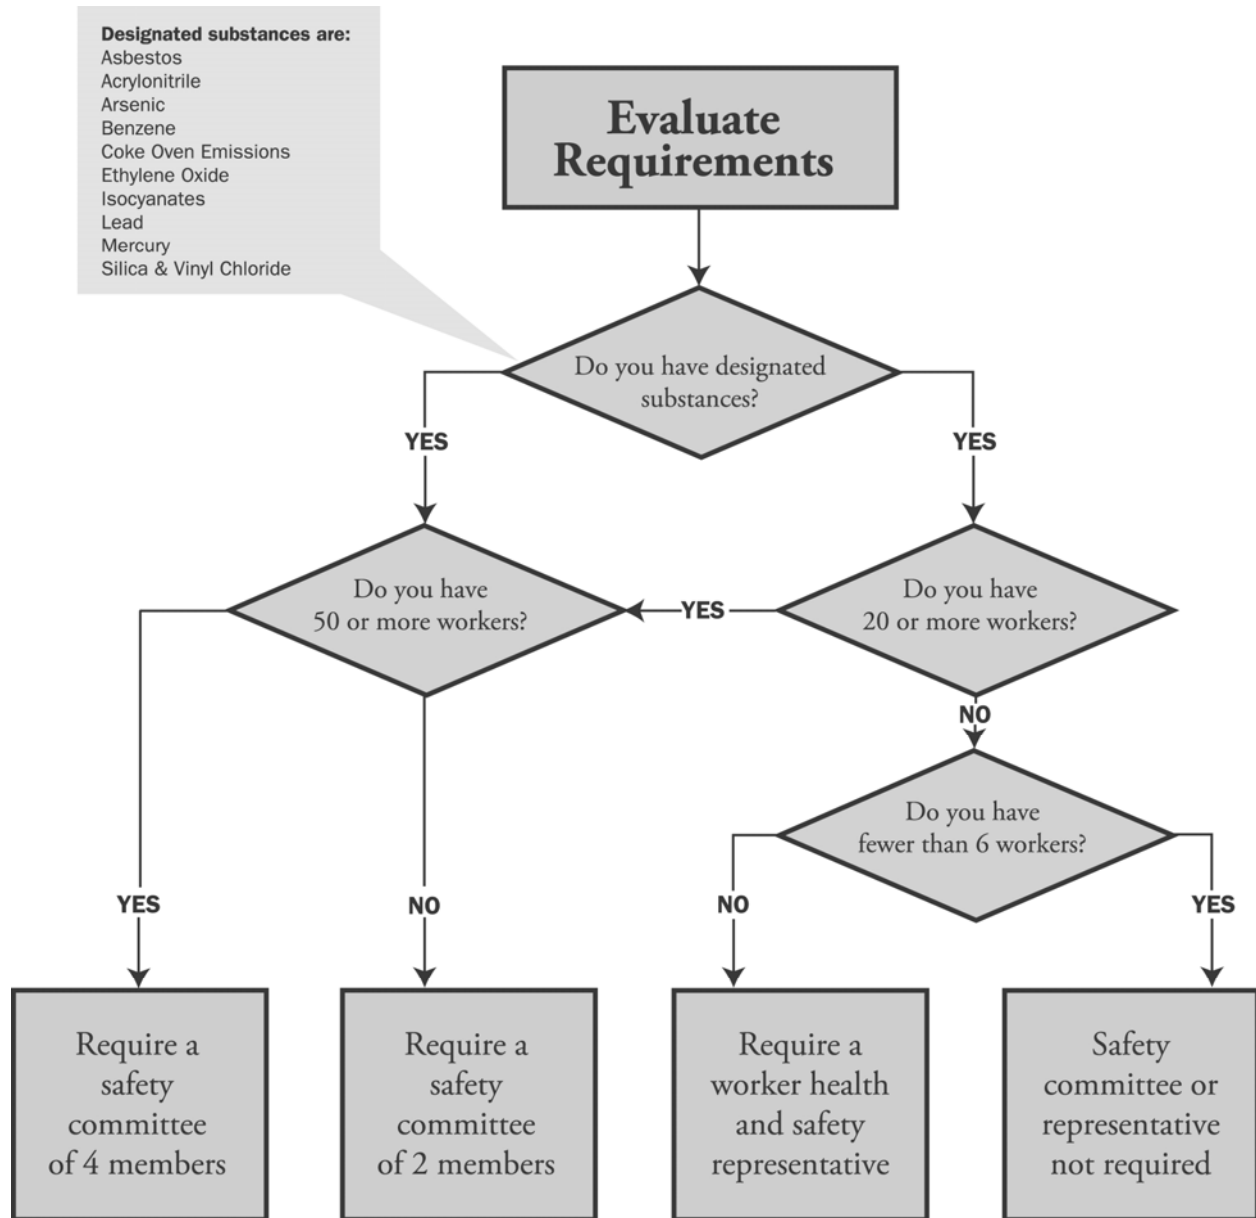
Designated substances are:
Asbestos
Acrylonitrile
Arsenic
Benzene
Coke Oven Emissions
Ethylene Oxide
Isocyanates
Lead
Mercury
Silica & Vinyl Chloride

Evaluate Requirements

Do you have designated substances?

YES

YES

Do you have 50 or more workers?

YES

Do you have 20 or more workers?

NO

Do you have fewer than 6 workers?

YES

NO

NO

YES

Require a safety committee of 4 members

Require a safety committee of 2 members

Require a worker health and safety representative

Safety committee or representative not required